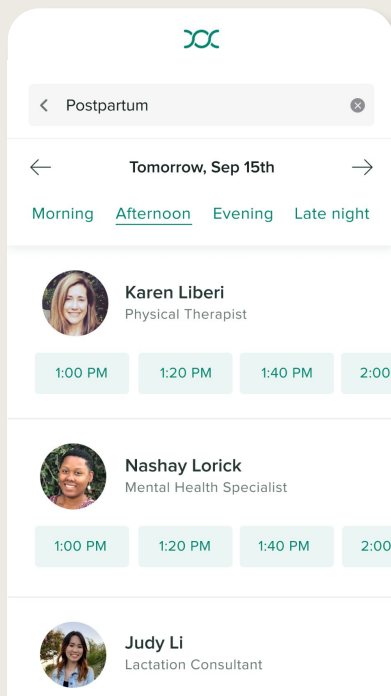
Postpartum

Tomorrow, Sep 15th

Morning Afternoon Evening Late night

Karen Liberi
Physical Therapist

1:00 PM 1:20 PM 1:40 PM 2:00

Nashay Lorick
Mental Health Specialist

1:00 PM 1:20 PM 1:40 PM 2:00

Judy Li
Lactation Consultant